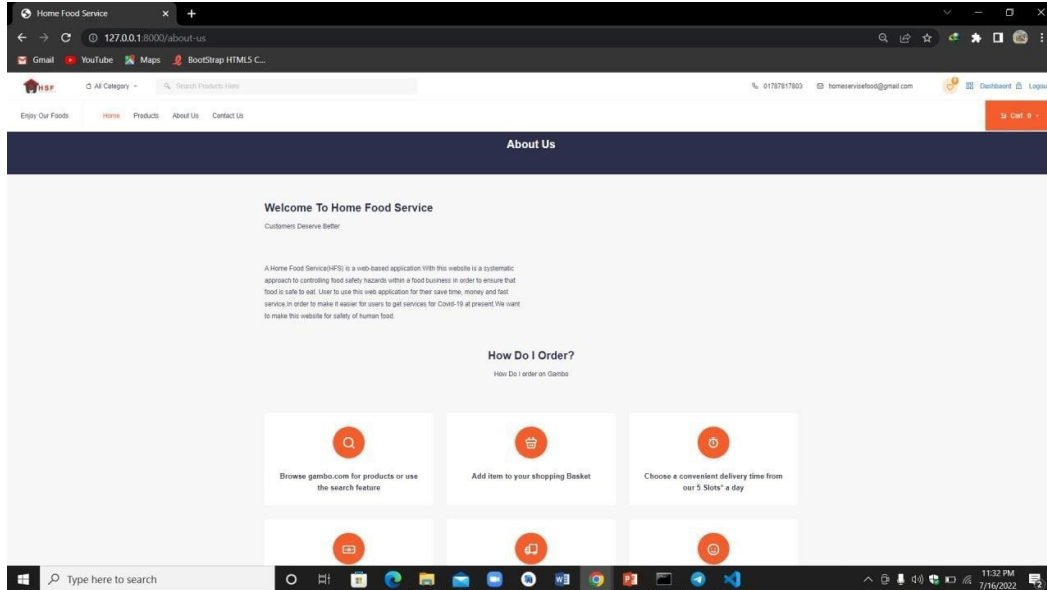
Home Food Service

127.0.0.1:8000/about-us

Gmail YouTube Maps BootStrap HTML5 C...

HSF All Category Search Products Here 01787817803 homeservicefood@gmail.com Dashboard Logout

Enjoy Our Foods Home Products About Us Contact Us Cart 0

About Us

Welcome To Home Food Service

Customers Deserve Better

A Home Food Service(HFS) is a web-based application.With this website is a systematic approach to controlling food safety hazards within a food business in order to ensure that food is safe to eat. User to use this web application for their save time, money and fast service.In order to make it easier for users to get services for Covid-19 at present.We want to make this website for safety of human food.

How Do I Order?

How Do I order on Gambo

Browse gambo.com for products or use the search feature

Add item to your shopping Basket

Choose a convenient delivery time from our 5 Slots* a day

Type here to search

11:32 PM 7/16/2022